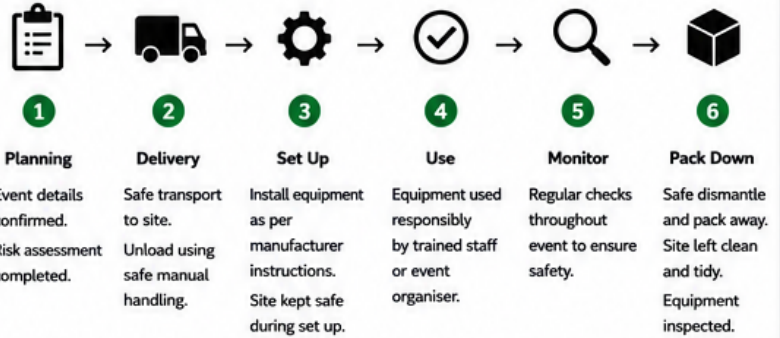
1
Planning
vent details onfirmed.
isk assessment ompleted.

2
Delivery
Safe transport to site.
Unload using safe manual handling.

3
Set Up
Install equipment as per manufacturer instructions.
Site kept safe during set up.

4
Use
Equipment used responsibly by trained staff or event organiser.

5
Monitor
Regular checks throughout event to ensure safety.

6
Pack Down
Safe dismantle and pack away.
Site left clean and tidy.
Equipment inspected.